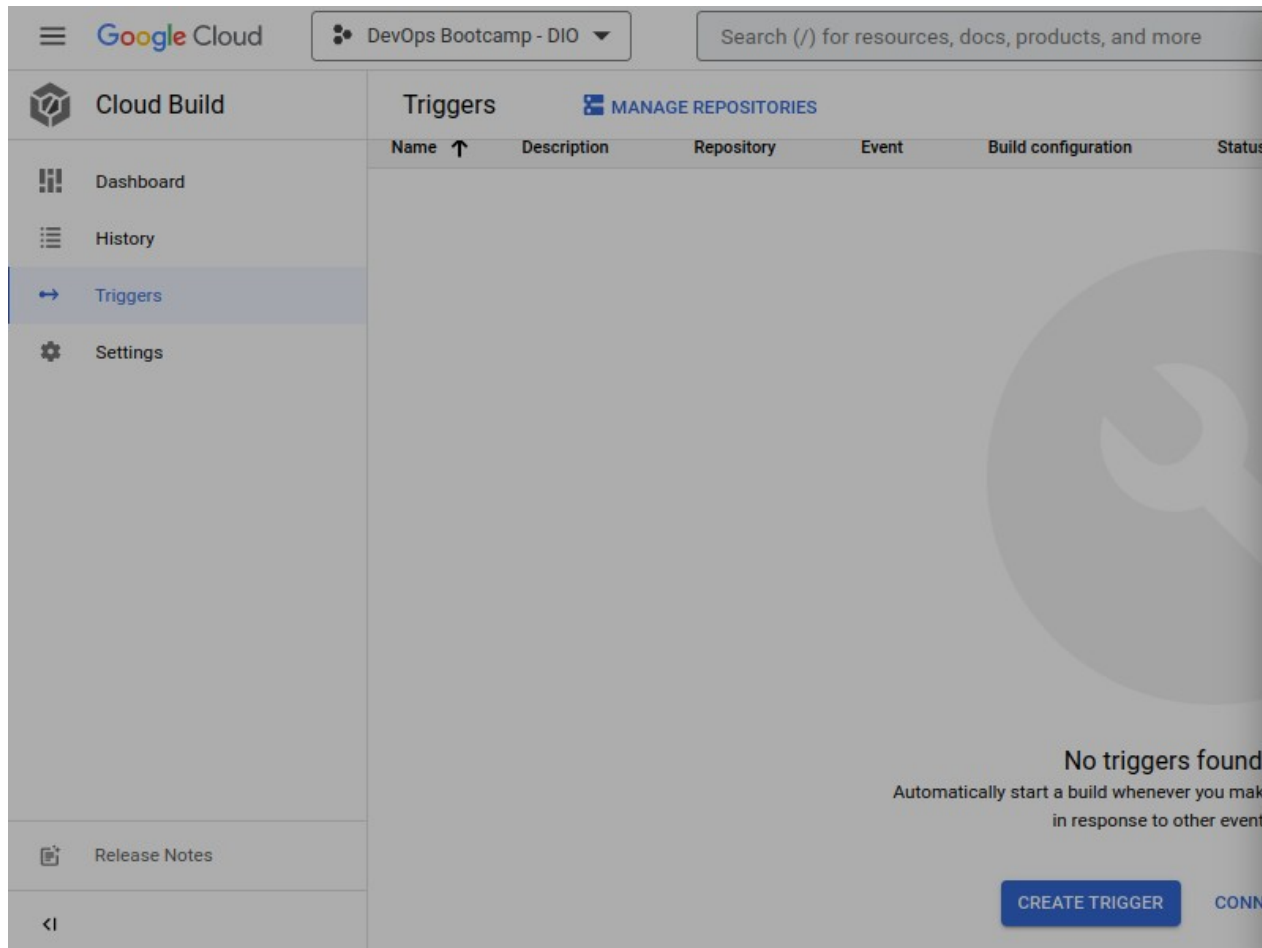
Google Cloud

DevOps Bootcamp - DIO

Search (/) for resources, docs, products, and more

Cloud Build

Dashboard

History

Triggers

Settings

Release Notes

Triggers

MANAGE REPOSITORIES

| Name ↑ | Description | Repository | Event | Build configuration | Statu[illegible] |
|---|---|---|---|---|---|

No triggers found

Automatically start a build whenever you mak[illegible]

in response to other event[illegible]

CREATE TRIGGER

CONN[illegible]